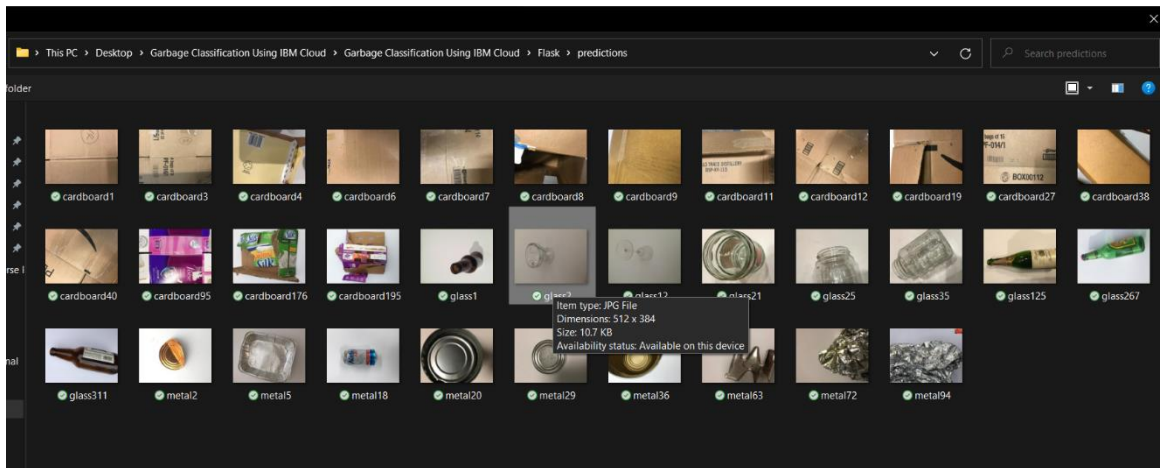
This PC > Desktop > Garbage Classification Using IBM Cloud > Garbage Classification Using IBM Cloud > Flask > predictions

Search predictions

folder

rse l

nal

cardboard1 cardboard3 cardboard4 cardboard6 cardboard7 cardboard8 cardboard9 cardboard11 cardboard12 cardboard19 cardboard27 cardboard38

BOX00112

cardboard40 cardboard95 cardboard176 cardboard195 glass1 glass3 glass12 glass21 glass25 glass35 glass125 glass267

Item type: JPG File
Dimensions: 512 x 384
Size: 10.7 KB
Availability status: Available on this device

glass311 metal2 metal5 metal18 metal20 metal29 metal36 metal63 metal72 metal94